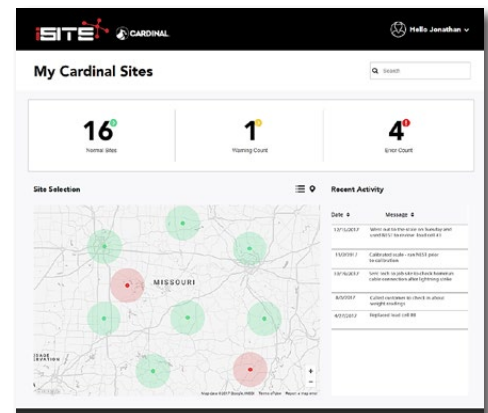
iSITE CARDINAL

Hello Jonathan

My Cardinal Sites

Search

16
Normal Sites

1
Warning Count

4
Error Count

Site Selection

MISSOURI

Recent Activity

| Date | Message |
|---|---|
| 12/15/2017 | Went out to the store on Sunday and used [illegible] |
| 11/2/2017 | Calibrated scale - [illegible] |
| 10/16/2017 | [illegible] |
| 8/5/2017 | Called customer to check in about weight readings |
| 4/27/2017 | Replaced load cell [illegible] |

Map data ©2017 Google INEGI Terms of Use Report a map error